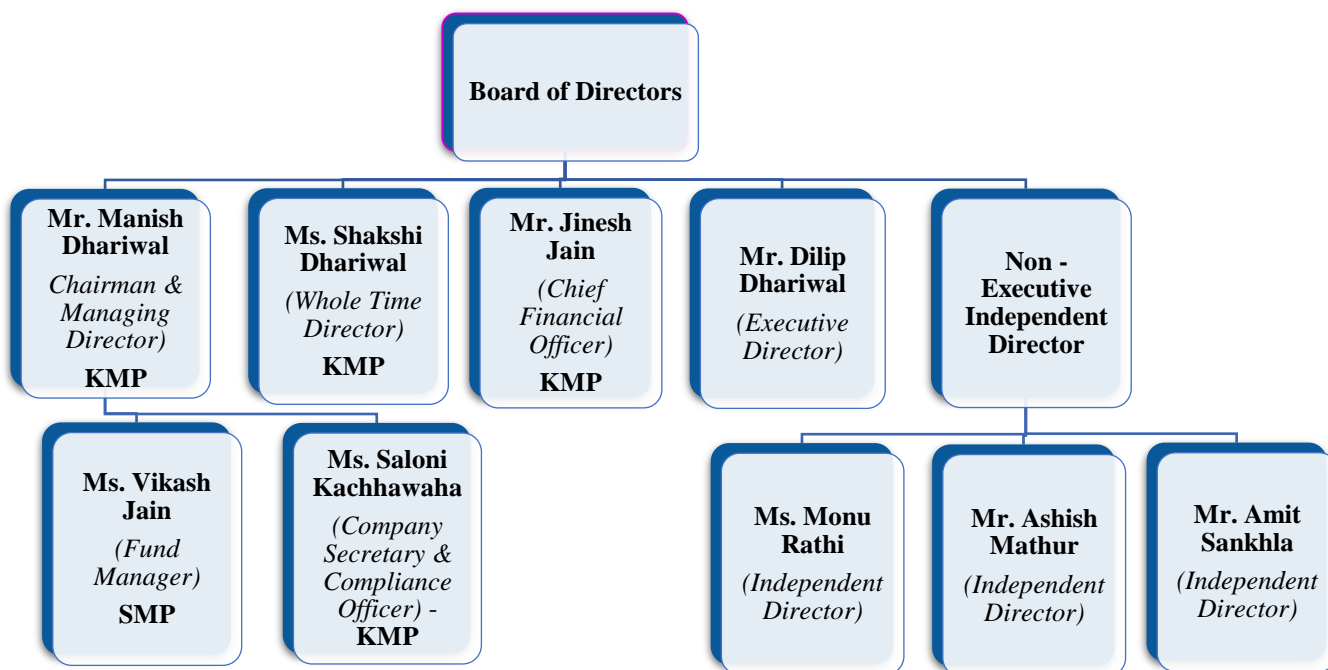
Board of Directors

Mr. Manish Dhariwal
Chairman & Managing Director)
KMP

Ms. Shakshi Dhariwal
(Whole Time Director)
KMP

Mr. Jinesh Jain
(Chief Financial Officer)
KMP

Mr. Dilip Dhariwal
(Executive Director)

Non - Executive Independent Director

Ms. Vikash Jain
(Fund Manager)
SMP

Ms. Saloni Kachhawaha
(Company Secretary & Compliance Officer) - KMP

Ms. Monu Rathi
(Independent Director)

Mr. Ashish Mathur
(Independent Director)

Mr. Amit Sankhla
(Independent Director)